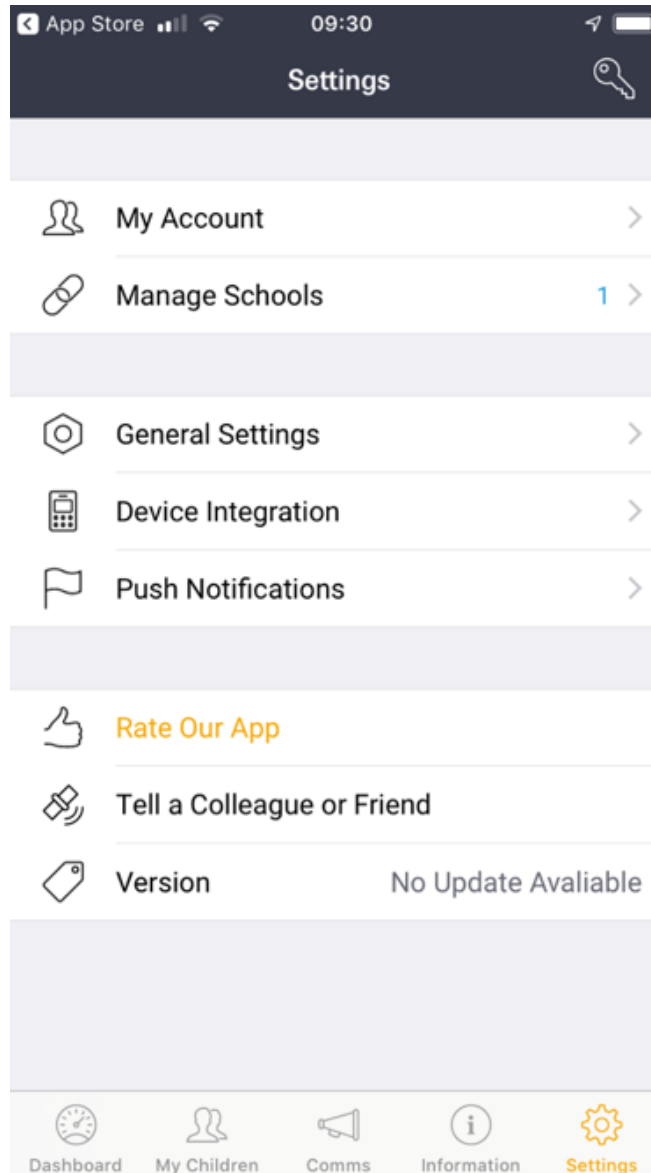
App Store 09:30

Settings

My Account

Manage Schools 1

General Settings

Device Integration

Push Notifications

Rate Our App

Tell a Colleague or Friend

Version No Update Avaliable

Dashboard My Children Comms Information Settings